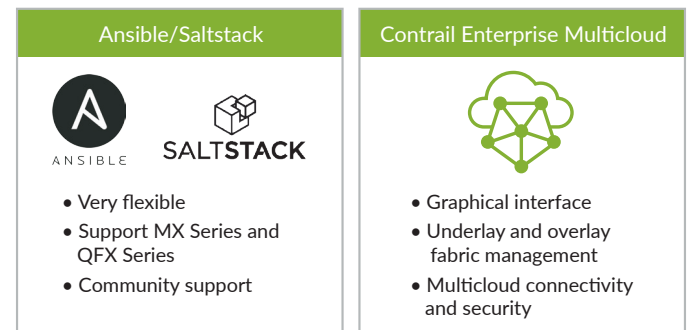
Ansible/Saltstack

ANSIBLE

SALTSTACK

• Very flexible
• Support MX Series and QFX Series
• Community support

Contrail Enterprise Multicloud

• Graphical interface
• Underlay and overlay fabric management
• Multicloud connectivity and security